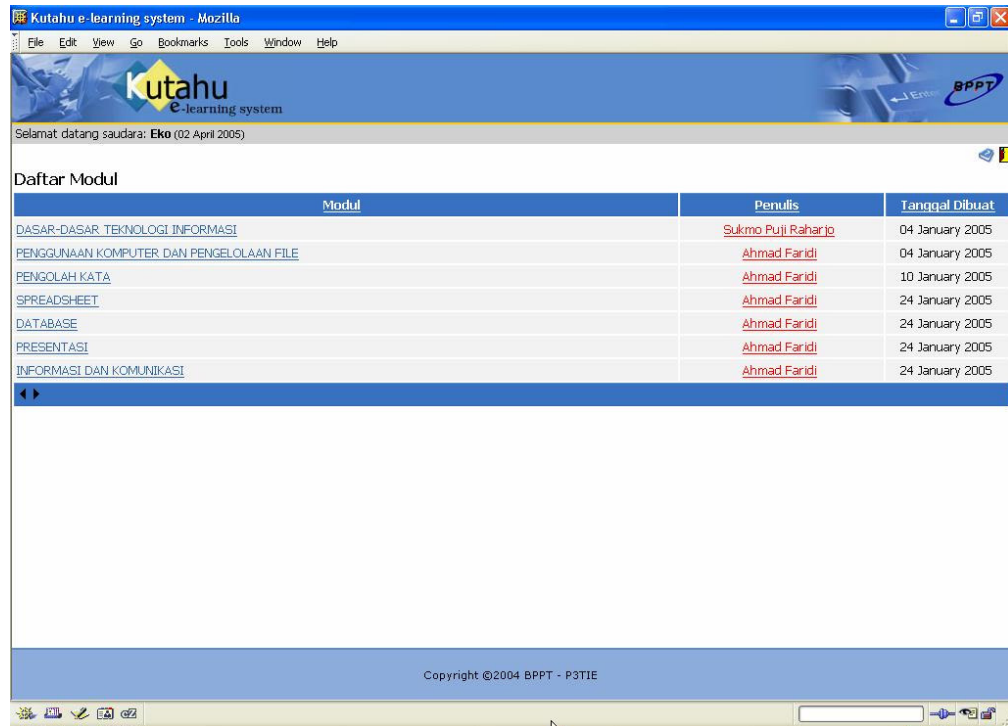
Kutahu e-learning system - Mozilla

File Edit View Go Bookmarks Tools Window Help

Kutahu
e-learning system

Enter

BPPT

Selamat datang saudara: **Eko** (02 April 2005)

Daftar Modul

| Modul | Penulis | Tanggal Dibuat |
|---|---|---|
| DASAR-DASAR TEKNOLOGI INFORMASI | Sukmo Puji Raharjo | 04 January 2005 |
| PENGGUNAAN KOMPUTER DAN PENGELOLAAN FILE | Ahmad Faridi | 04 January 2005 |
| PENGOLAH KATA | Ahmad Faridi | 10 January 2005 |
| SPREADSHEET | Ahmad Faridi | 24 January 2005 |
| DATABASE | Ahmad Faridi | 24 January 2005 |
| PRESENTASI | Ahmad Faridi | 24 January 2005 |
| INFORMASI DAN KOMUNIKASI | Ahmad Faridi | 24 January 2005 |

Copyright ©2004 BPPT - P3TIE